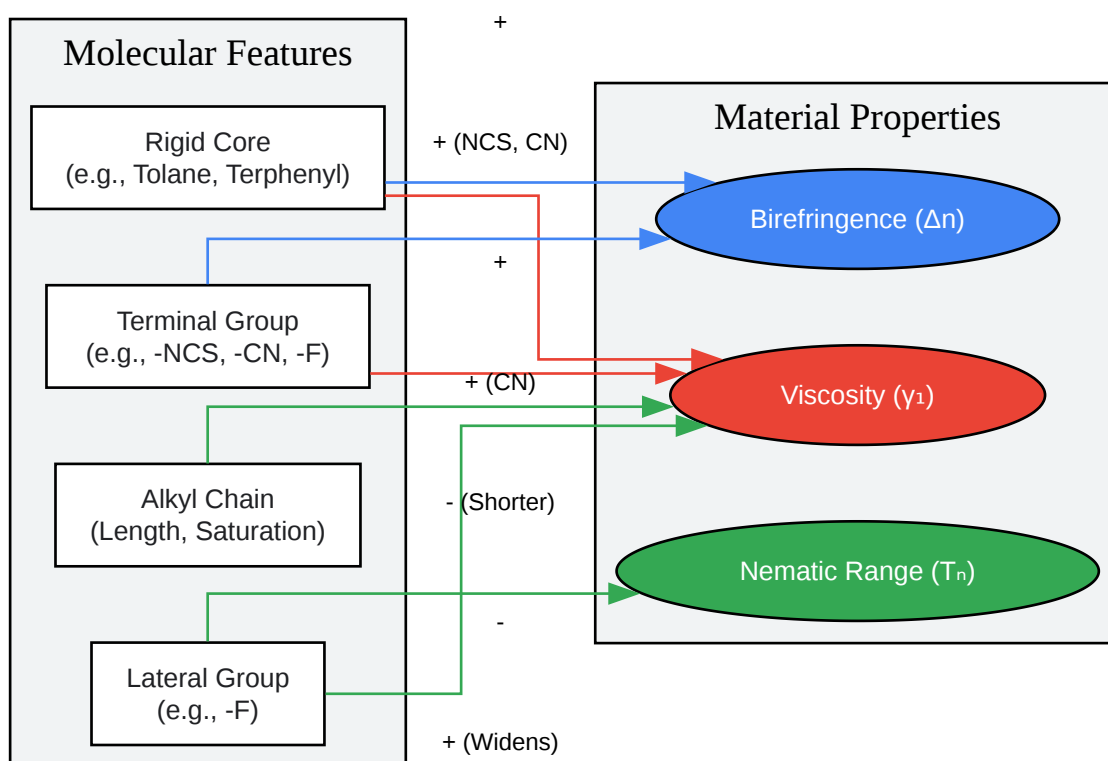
+

Molecular Features

Rigid Core
(e.g., Tolane, Terphenyl)

+ (NCS, CN)

Material Properties

Birefringence (Δn)

+

Terminal Group
(e.g., -NCS, -CN, -F)

Viscosity ($\gamma_1$)

+ (CN)

Alkyl Chain
(Length, Saturation)

- (Shorter)

Nematic Range ($T_n$)

-

Lateral Group
(e.g., -F)

+ (Widens)